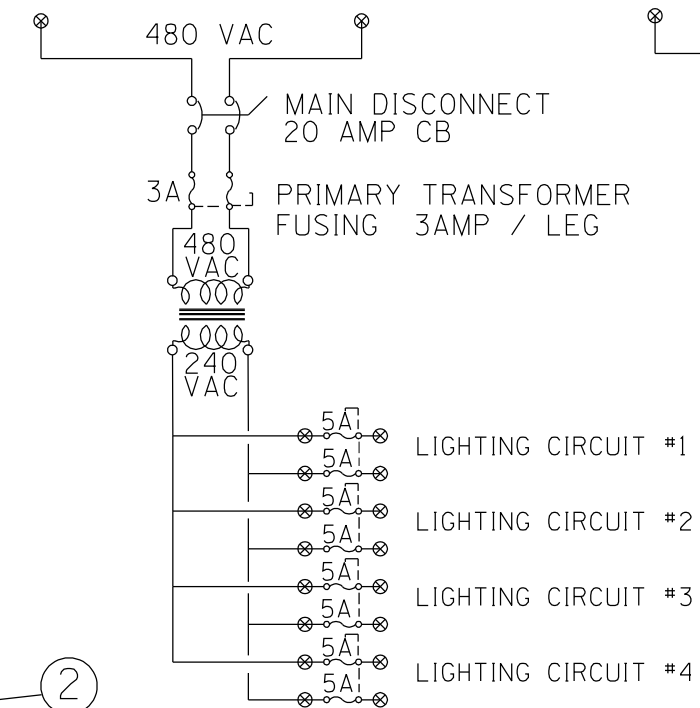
480 VAC

MAIN DISCONNECT
20 AMP CB

3A

PRIMARY TRANSFORMER
FUSING 3AMP / LEG

480
VAC

240
VAC

5A
5A
LIGHTING CIRCUIT #1

5A
5A
LIGHTING CIRCUIT #2

5A
5A
LIGHTING CIRCUIT #3

5A
5A
LIGHTING CIRCUIT #4

2